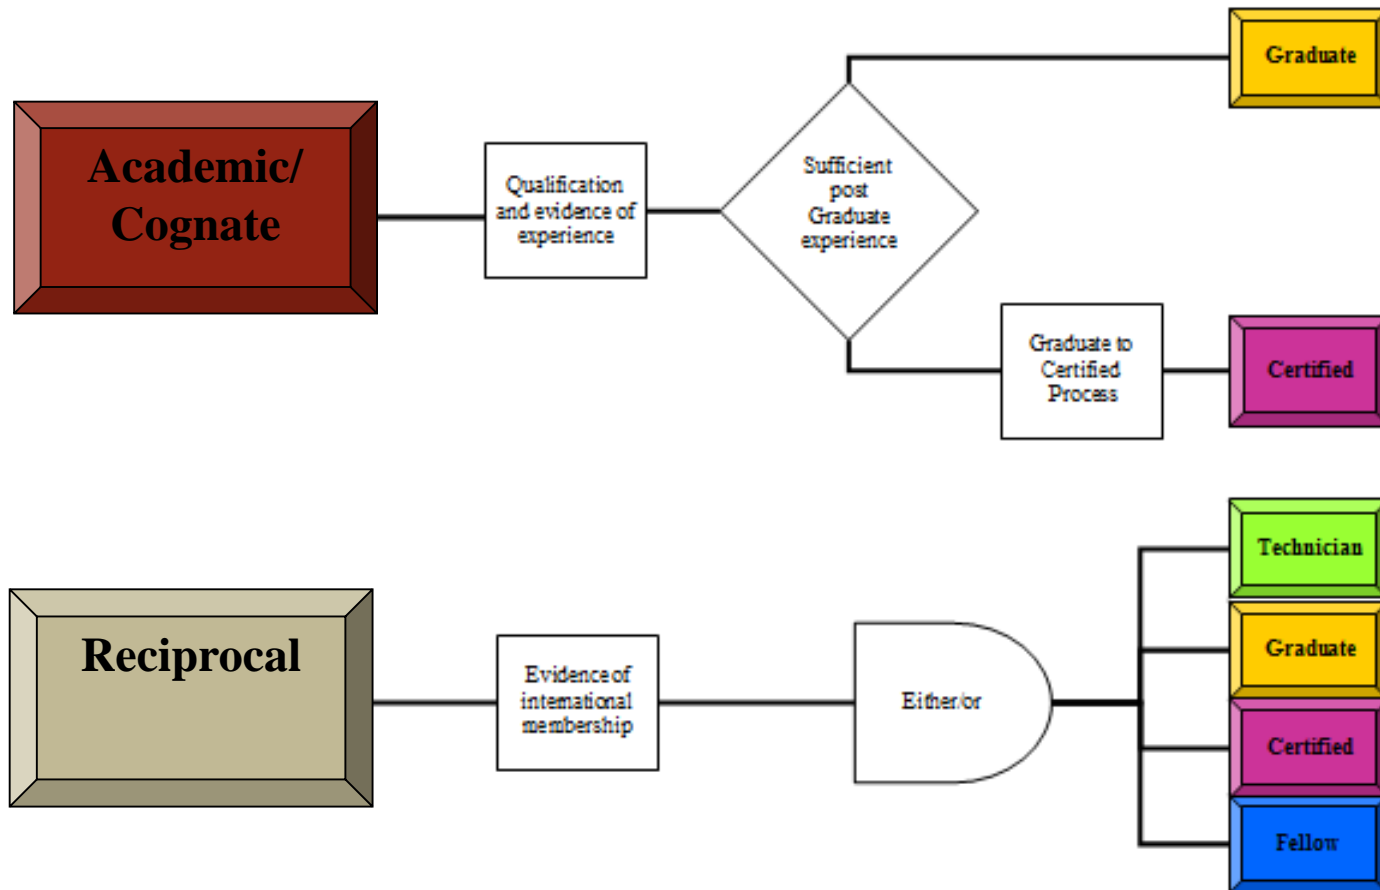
Academic/ Cognate

Qualification and evidence of experience

Sufficient post Graduate experience

Graduate

Graduate to Certified Process

Certified

Reciprocal

Evidence of international membership

Either/or

Technician

Graduate

Certified

Fellow